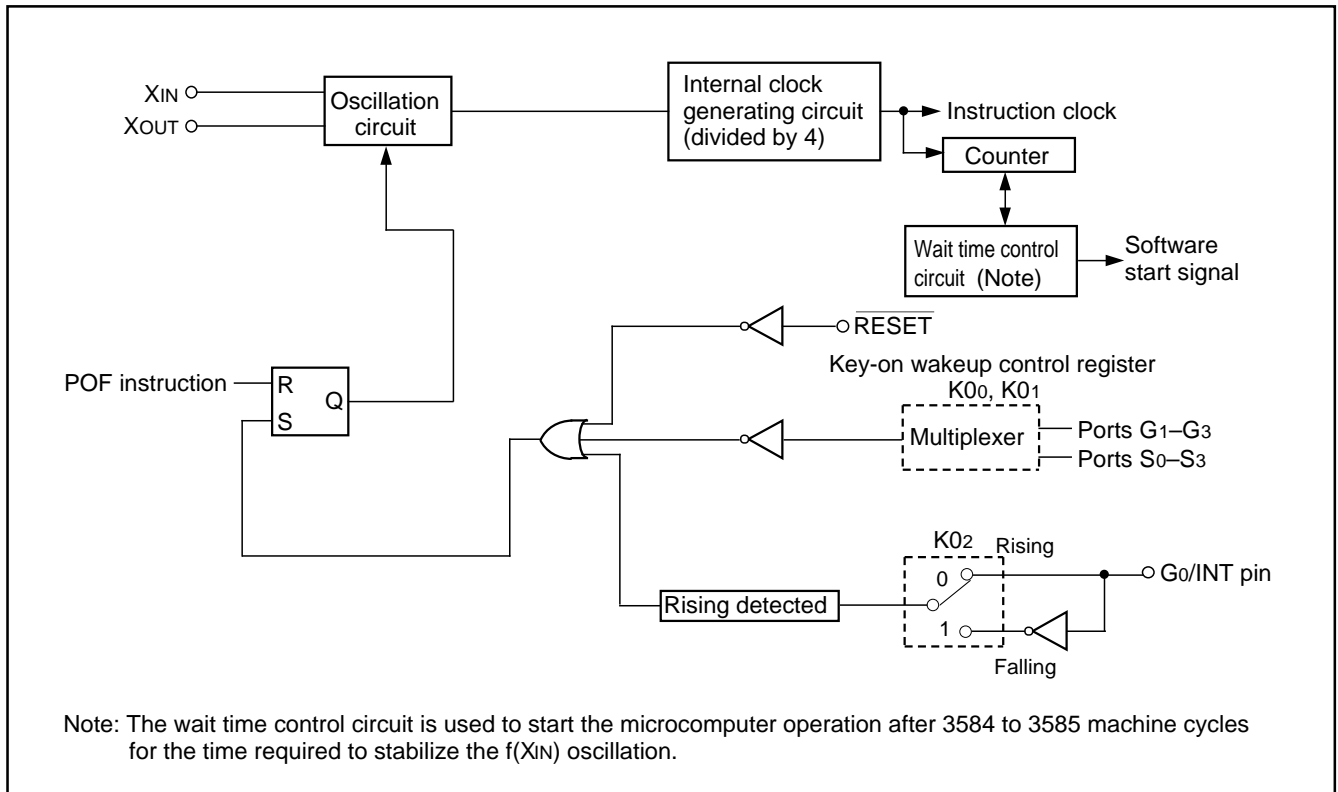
XIN
XOUT
Oscillation circuit
Internal clock generating circuit (divided by 4)
Instruction clock
Counter
Wait time control circuit (Note)
Software start signal
$\overline{RESET}$
Key-on wakeup control register
K00, K01
POF instruction
R
S
Q
Multiplexer
Ports G1–G3
Ports S0–S3
K02
Rising
0
1
G0/INT pin
Rising detected
Falling

Note: The wait time control circuit is used to start the microcomputer operation after 3584 to 3585 machine cycles for the time required to stabilize the f(XIN) oscillation.